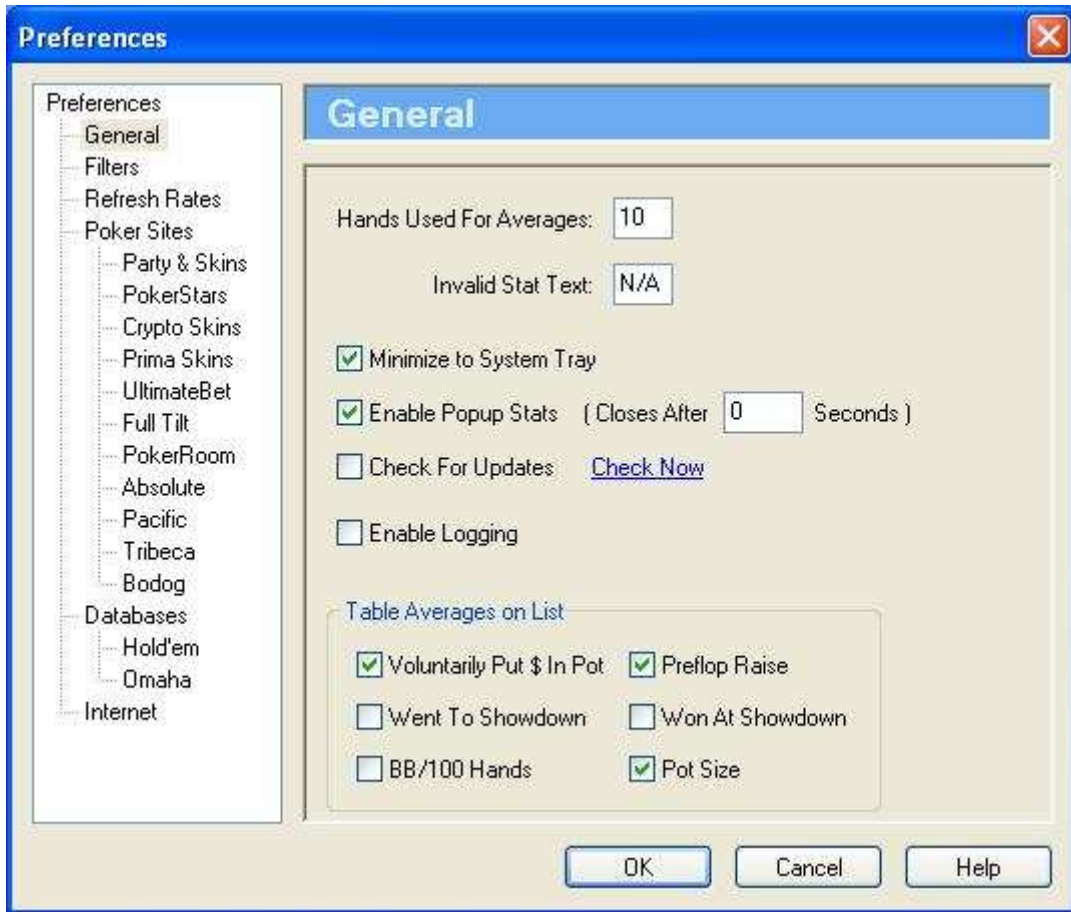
Preferences

Preferences
General
Filters
Refresh Rates
Poker Sites
Party & Skins
PokerStars
Crypto Skins
Prima Skins
UltimateBet
Full Tilt
PokerRoom
Absolute
Pacific
Tribeca
Bodog
Databases
Hold'em
Omaha
Internet

General

Hands Used For Averages: 10

Invalid Stat Text: N/A

Minimize to System Tray

Enable Popup Stats ( Closes After 0 Seconds )

Check For Updates Check Now

Enable Logging

Table Averages on List

Voluntarily Put $ In Pot
Preflop Raise
Went To Showdown
Won At Showdown
BB/100 Hands
Pot Size

OK Cancel Help